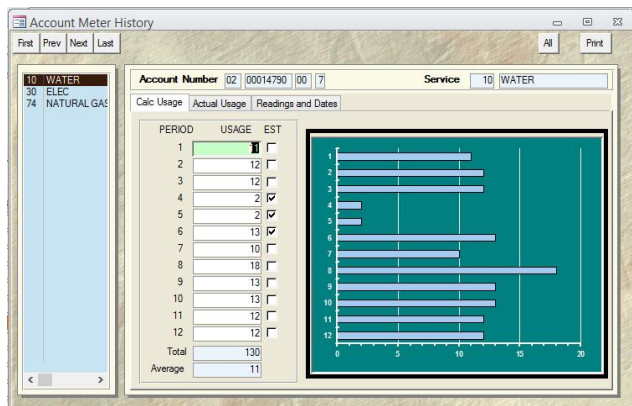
Account Meter History

First Prev Next Last

All Print

10 WATER
30 ELEC
74 NATURAL GAS

Account Number 02 00014790 00 7

Service 10 WATER

Calc Usage | Actual Usage | Readings and Dates

| PERIOD | USAGE | EST |
|---|---|---|
| 1 | 11 | ☐ |
| 2 | 12 | ☐ |
| 3 | 12 | ☐ |
| 4 | 2 | ☑ |
| 5 | 2 | ☑ |
| 6 | 13 | ☑ |
| 7 | 10 | ☐ |
| 8 | 18 | ☐ |
| 9 | 13 | ☐ |
| 10 | 13 | ☐ |
| 11 | 12 | ☐ |
| 12 | 12 | ☐ |
| Total | 130 | |
| Average | 11 | |

1
2
3
4
5
6
7
8
9
10
11
12

0 5 10 15 20